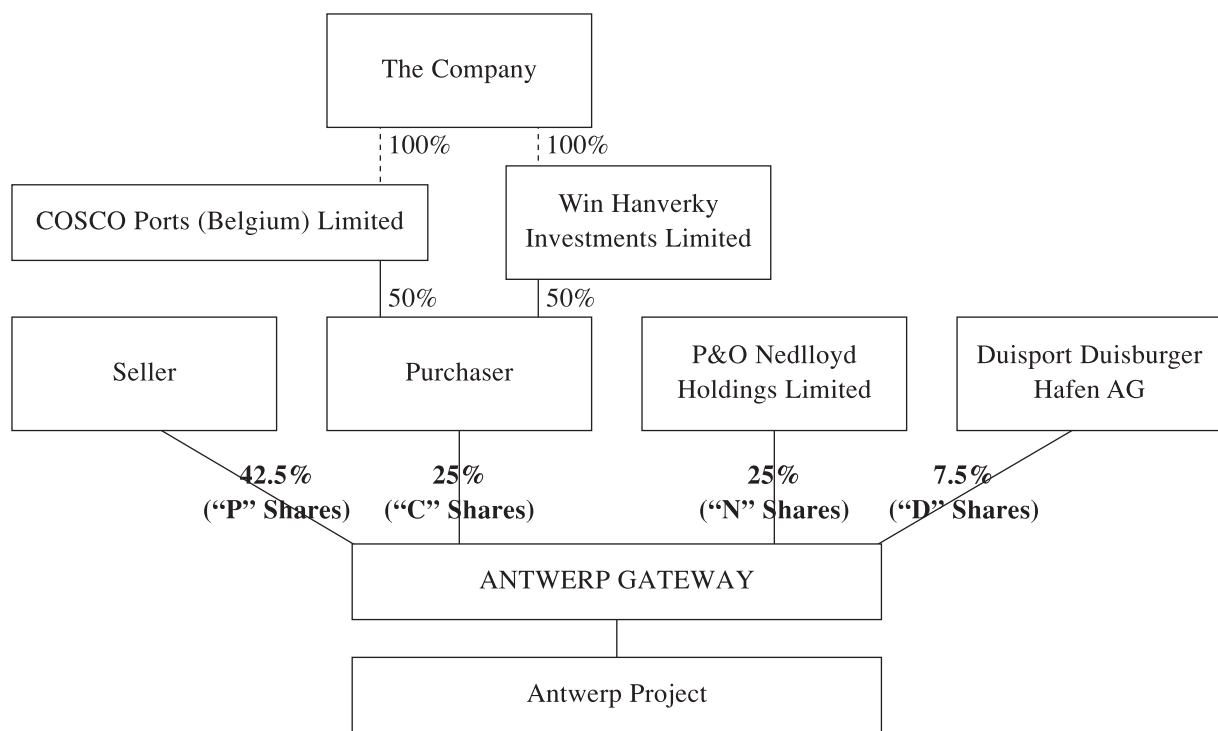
The Company

100%

100%

COSCO Ports (Belgium) Limited

Win Hanverky Investments Limited

50%

50%

Seller

Purchaser

P&O Nedlloyd Holdings Limited

Duisport Duisburger Hafen AG

42.5% ("P" Shares)

25% ("C" Shares)

25% ("N" Shares)

7.5% ("D" Shares)

ANTWERP GATEWAY

Antwerp Project